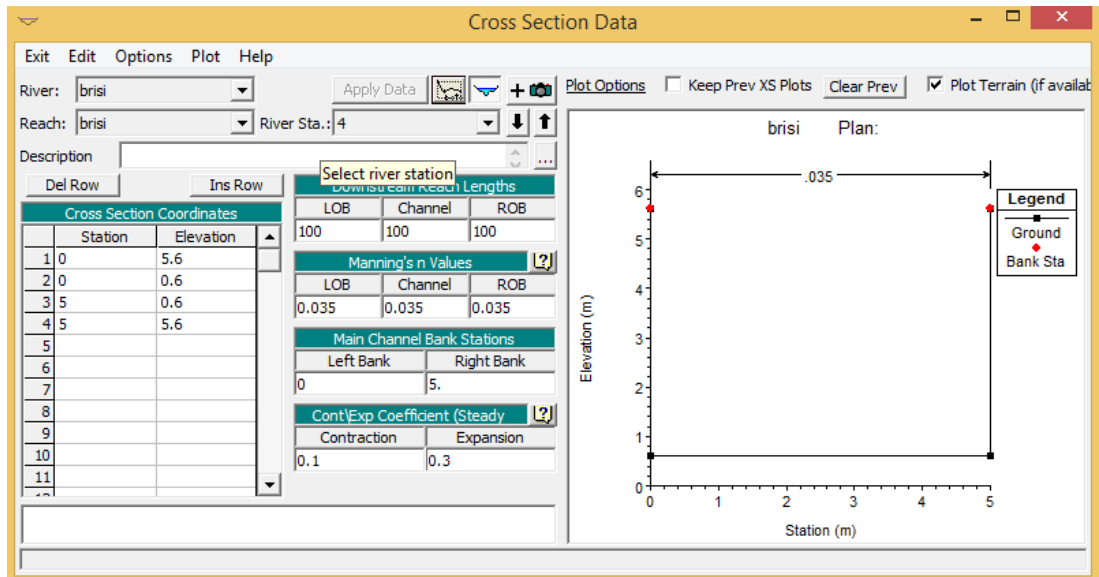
Cross Section Data

Exit Edit Options Plot Help

River: brisi
Reach: brisi
River Sta.: 4
Description

Apply Data

Select river station

Del Row
Ins Row

Cross Section Coordinates

| | Station | Elevation |
|---|---|---|
| 1 | 0 | 5.6 |
| 2 | 0 | 0.6 |
| 3 | 5 | 0.6 |
| 4 | 5 | 5.6 |
| 5 | | |
| 6 | | |
| 7 | | |
| 8 | | |
| 9 | | |
| 10 | | |
| 11 | | |

Downstream Reach Lengths

| LOB | Channel | ROB |
|---|---|---|
| 100 | 100 | 100 |

Manning's n Values

| LOB | Channel | ROB |
|---|---|---|
| 0.035 | 0.035 | 0.035 |

Main Channel Bank Stations

| Left Bank | Right Bank |
|---|---|
| 0 | 5. |

Cont\Exp Coefficient (Steady

| Contraction | Expansion |
|---|---|
| 0.1 | 0.3 |

Plot Options
Keep Prev XS Plots
Clear Prev
Plot Terrain (if availab

brisi Plan:

.035

Legend
Ground
Bank Sta

Elevation (m)
0 1 2 3 4 5 6

Station (m)
0 1 2 3 4 5